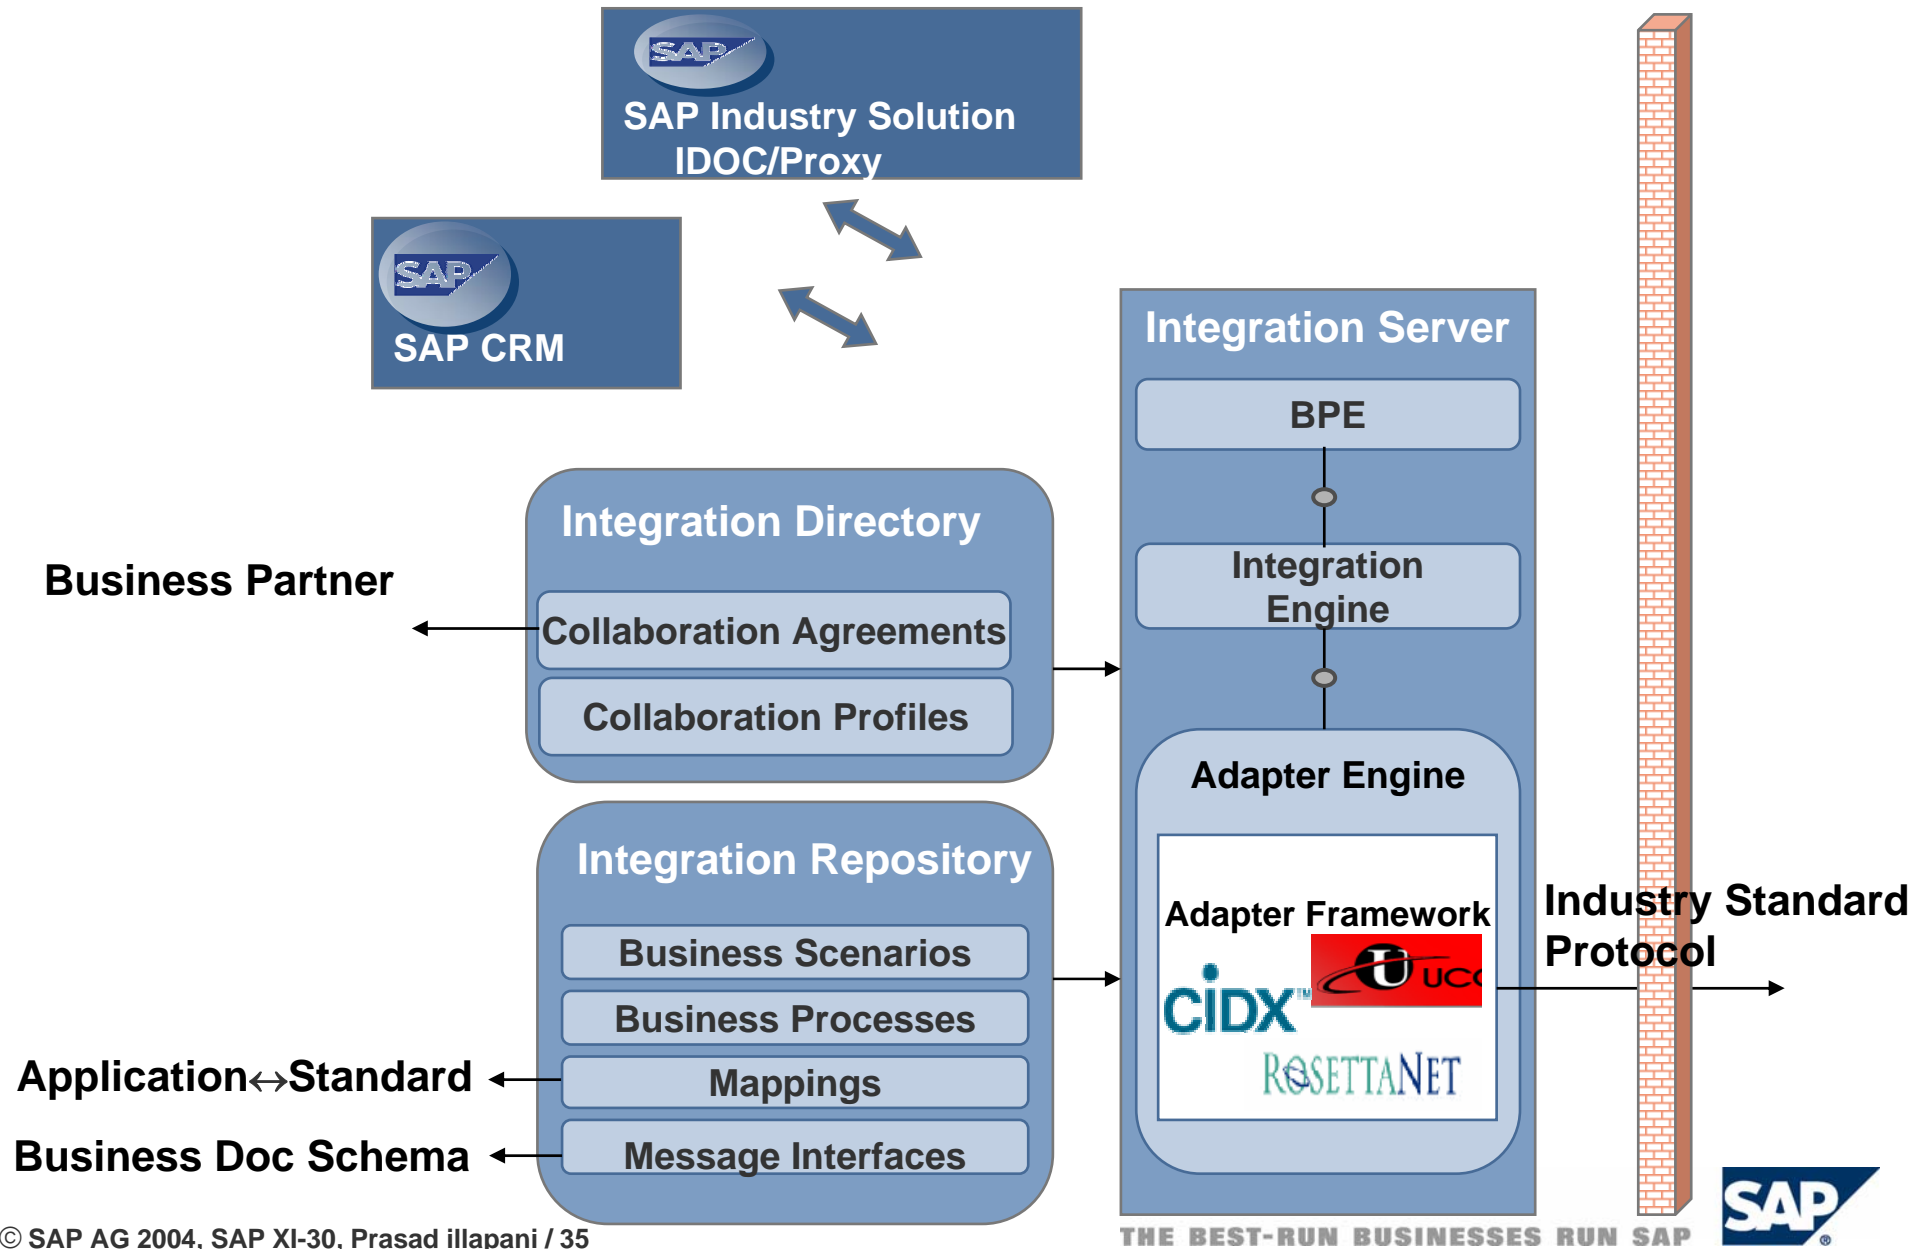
SAP

SAP Industry Solution IDOC/Proxy

SAP

SAP CRM

Integration Server

BPE

Integration Engine

Adapter Engine

Adapter Framework

UCC

CIDX™

ROSETTANET

Integration Directory

Collaboration Agreements

Collaboration Profiles

Business Partner

Integration Repository

Business Scenarios

Business Processes

Mappings

Message Interfaces

Application↔Standard

Business Doc Schema

Industry Standard Protocol

© SAP AG 2004, SAP XI-30, Prasad illapani / 35

THE BEST-RUN BUSINESSES RUN SAP

SAP®